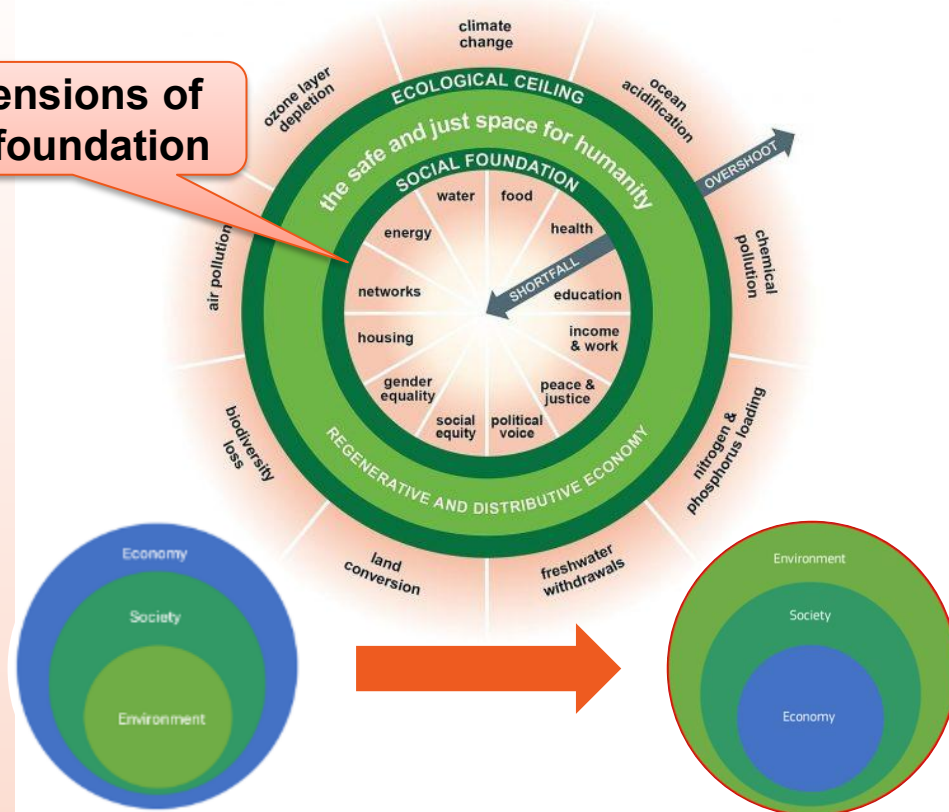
ensions of
foundation

climate change

ozone layer depletion

ocean acidification

ECOLOGICAL CEILING

the safe and just space for humanity

SOCIAL FOUNDATION

OVERSHOOT

water

food

energy

health

networks

SHORTFALL

education

housing

income & work

gender equality

peace & justice

social equity

political voice

chemical pollution

air pollution

nitrogen & phosphorus loading

biodiversity loss

REGENERATIVE AND DISTRIBUTIVE ECONOMY

land conversion

freshwater withdrawals

Economy

Society

Environment

Environment

Society

Economy